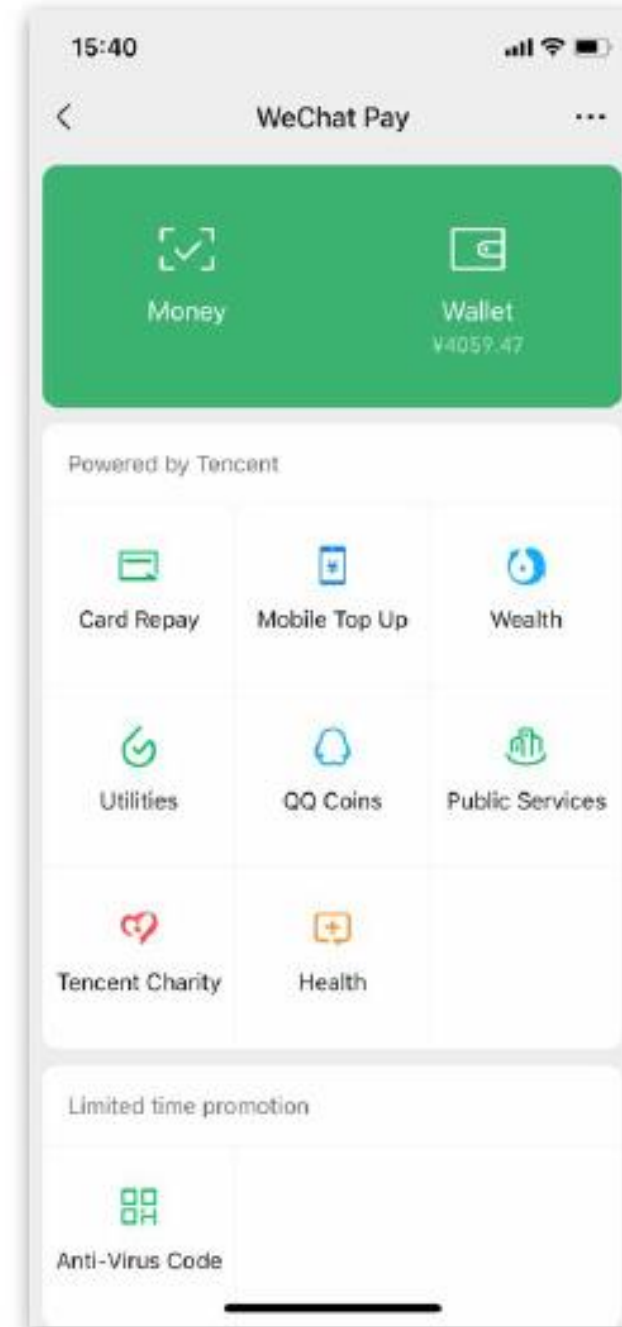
15:40

<

WeChat Pay

···

Money

Wallet
¥4059.47

Powered by Tencent

Card Repay

Mobile Top Up

Wealth

Utilities

QQ Coins

Public Services

Tencent Charity

Health

Limited time promotion

Anti-Virus Code